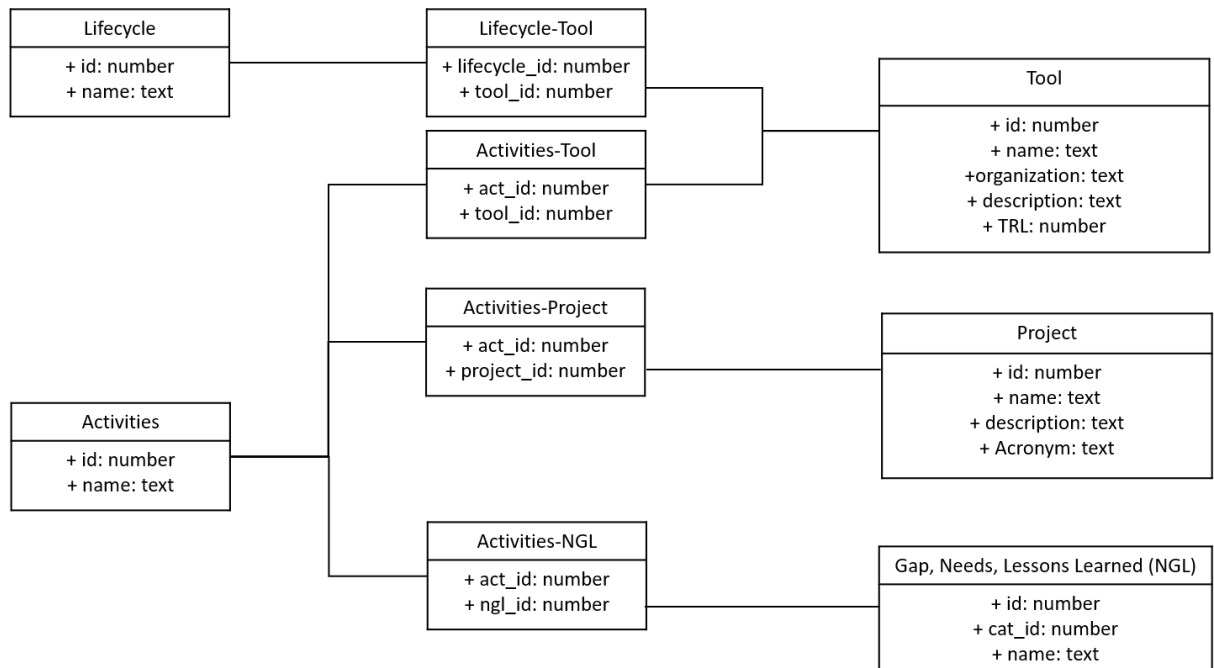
Lifecycle
+ id: number
+ name: text

Lifecycle-Tool
+ lifecycle_id: number
+ tool_id: number

Tool
+ id: number
+ name: text
+organization: text
+ description: text
+ TRL: number

Activities-Tool
+ act_id: number
+ tool_id: number

Activities-Project
+ act_id: number
+ project_id: number

Project
+ id: number
+ name: text
+ description: text
+ Acronym: text

Activities
+ id: number
+ name: text

Activities-NGL
+ act_id: number
+ ngl_id: number

Gap, Needs, Lessons Learned (NGL)
+ id: number
+ cat_id: number
+ name: text